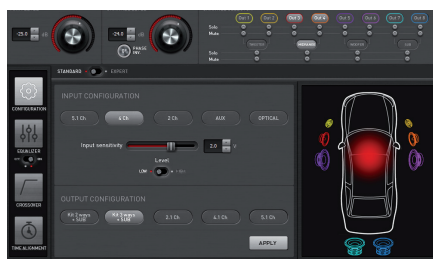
-25.0 dB

-24.0 dB

PHASE INV

Out 1 Out 2 Out 3 Out 4 Out 5 Out 6 Out 7 Out 8

Solo
Mute

Solo
Mute

STANDARD EXPERT

CONFIGURATION

EQUALIZER

CROSSOVER

TIME ALIGNMENT

INPUT CONFIGURATION

5.1 Ch

4 Ch

2 Ch

AUX

OPTICAL

Input sensitivity

2.0 V

Level

LOW HIGH

OUTPUT CONFIGURATION

Kit 2 ways + SUB

Kit 3 ways + SUB

2.1 Ch

4.1 Ch

5.1 Ch

APPLY